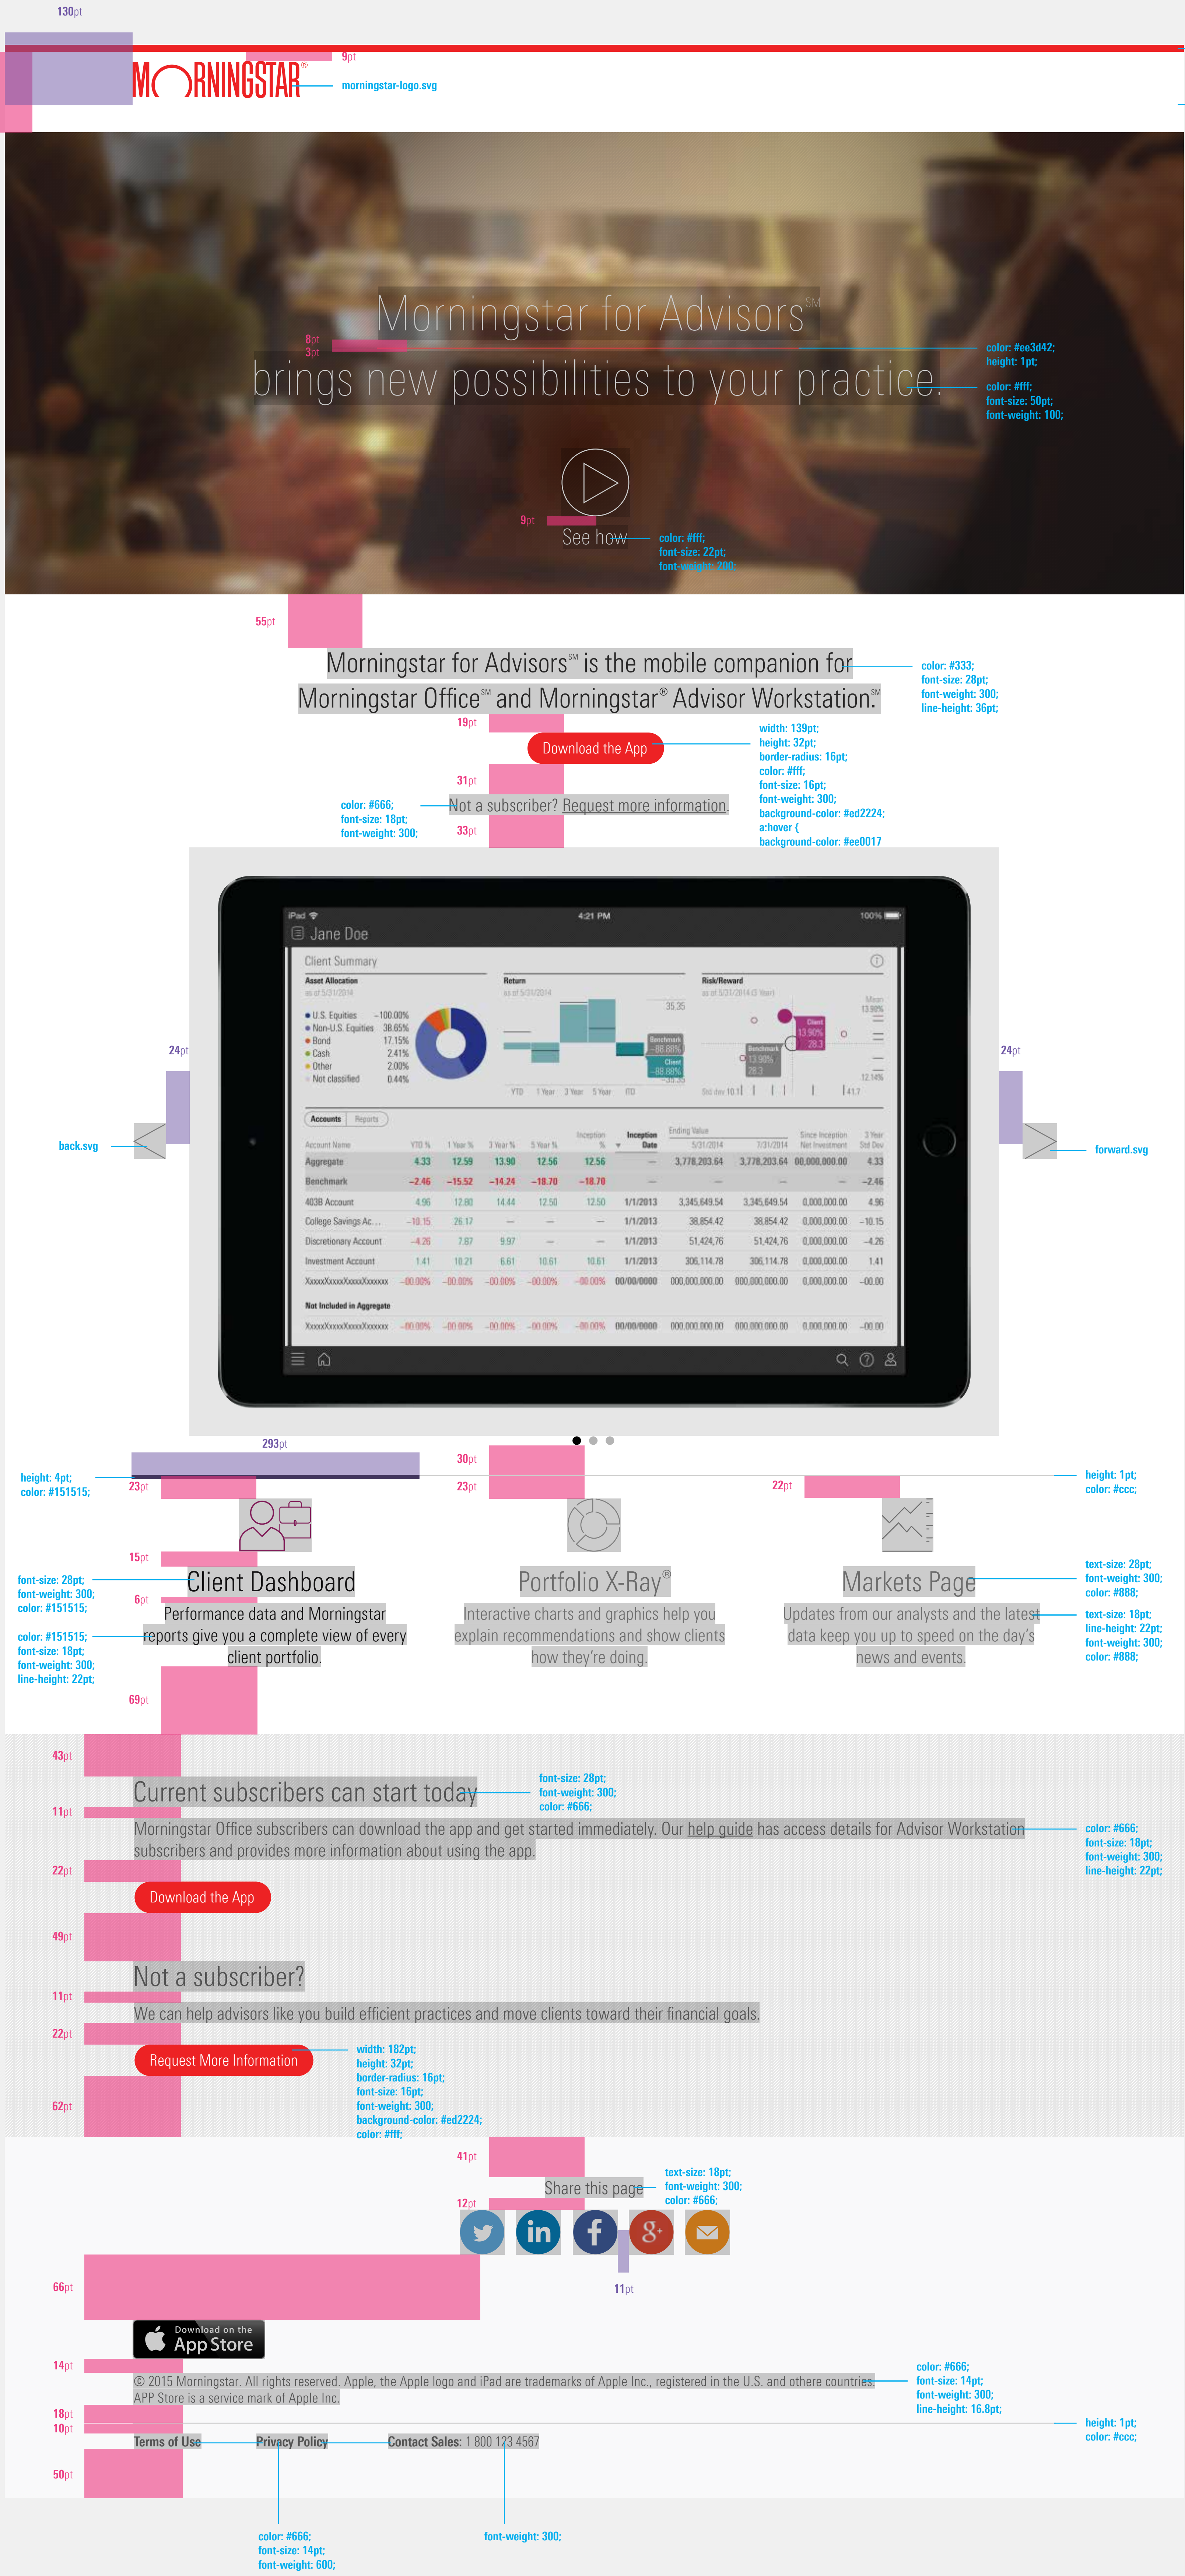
130pt

9pt

MORNINGSTAR®

morningstar-logo.svg

Morningstar for Advisors℠

8pt
3pt

color: #ee3d42;
height: 1pt;

brings new possibilities to your practice.

color: #fff;
font-size: 50pt;
font-weight: 100;

9pt

See how

color: #fff;
font-size: 22pt;
font-weight: 200;

55pt

Morningstar for Advisors℠ is the mobile companion for Morningstar Office℠ and Morningstar® Advisor Workstation.℠

color: #333;
font-size: 28pt;
font-weight: 300;
line-height: 36pt;

19pt

Download the App

width: 139pt;
height: 32pt;
border-radius: 16pt;
color: #fff;
font-size: 16pt;
font-weight: 300;
background-color: #ed2224;
a:hover {
background-color: #ee0017

31pt

color: #666;
font-size: 18pt;
font-weight: 300;

Not a subscriber? Request more information.

33pt

iPad 4:21 PM 100%

Jane Doe

Client Summary

Asset Allocation
as of 5/31/2014

U.S. Equities 100.00%
Non-U.S. Equities 38.65%
Bond 17.15%
Cash 2.41%
Other 2.00%
Not classified 0.44%

Return
as of 5/31/2014

35.35

Benchmark -88.88%
Client -88.88%
-35.35

YTD 1 Year 3 Year 5 Year ITD

Risk/Reward
as of 5/31/2014 (3 Year)

Mean 13.90%

Client 13.90% 28.3
Benchmark 13.90% 28.3

12.14%

Std dev 10.1 41.2

Accounts Reports

| Account Name | YTD % | 1 Year % | 3 Year % | 5 Year % | Inception % | Inception Date | Ending Value 5/31/2014 | 7/31/2014 | Since Inception Net Investment | 3 Year Std Dev |
|---|---|---|---|---|---|---|---|---|---|---|
| Aggregate | 4.33 | 12.59 | 13.90 | 12.56 | 12.56 | — | 3,778,203.64 | 3,778,203.64 | 00,000,000.00 | 4.33 |
| Benchmark | -2.46 | -15.52 | -14.24 | -18.70 | -18.70 | | — | — | — | -2.46 |
| 403B Account | 4.96 | 12.80 | 14.44 | 12.50 | 12.50 | 1/1/2013 | 3,345,649.54 | 3,345,649.54 | 0,000,000.00 | 4.96 |
| College Savings Ac... | -10.15 | 26.17 | — | — | — | 1/1/2013 | 38,854.42 | 38,854.42 | 0,000,000.00 | -10.15 |
| Discretionary Account | -4.26 | 7.87 | 9.97 | — | — | 1/1/2013 | 51,424.76 | 51,424.76 | 0,000,000.00 | -4.26 |
| Investment Account | 1.41 | 18.21 | 6.61 | 10.61 | 10.61 | 1/1/2013 | 306,114.78 | 306,114.78 | 0,000,000.00 | 1.41 |
| XxxxxXxxxxXxxxxXxxxxx | -00.00% | -00.00% | -00.00% | -00.00% | -00.00% | 00/00/0000 | 000,000,000.00 | 000,000,000.00 | 0,000,000.00 | -00.00 |

Not Included in Aggregate

| XxxxxXxxxxXxxxxXxxxxx | -00.00% | -00.00% | -00.00% | -00.00% | -00.00% | 00/00/0000 | 000,000,000.00 | 000,000,000.00 | 0,000,000.00 | -00.00 |
|---|---|---|---|---|---|---|---|---|---|---|

24pt

back.svg

24pt

forward.svg

293pt

30pt

height: 4pt;
color: #151515;

23pt

23pt

22pt

height: 1pt;
color: #ccc;

15pt

font-size: 28pt;
font-weight: 300;
color: #151515;

Client Dashboard

6pt

Performance data and Morningstar reports give you a complete view of every client portfolio.

color: #151515;
font-size: 18pt;
font-weight: 300;
line-height: 22pt;

69pt

Portfolio X-Ray®

Interactive charts and graphics help you explain recommendations and show clients how they're doing.

Markets Page

Updates from our analysts and the latest data keep you up to speed on the day's news and events.

text-size: 28pt;
font-weight: 300;
color: #888;

text-size: 18pt;
line-height: 22pt;
font-weight: 300;
color: #888;

43pt

Current subscribers can start today

font-size: 28pt;
font-weight: 300;
color: #666;

11pt

Morningstar Office subscribers can download the app and get started immediately. Our help guide has access details for Advisor Workstation subscribers and provides more information about using the app.

color: #666;
font-size: 18pt;
font-weight: 300;
line-height: 22pt;

22pt

Download the App

49pt

Not a subscriber?

11pt

We can help advisors like you build efficient practices and move clients toward their financial goals.

22pt

Request More Information

width: 182pt;
height: 32pt;
border-radius: 16pt;
font-size: 16pt;
font-weight: 300;
background-color: #ed2224;
color: #fff;

62pt

41pt

Share this page

text-size: 18pt;
font-weight: 300;
color: #666;

12pt

11pt

66pt

Download on the App Store

14pt

© 2015 Morningstar. All rights reserved. Apple, the Apple logo and iPad are trademarks of Apple Inc., registered in the U.S. and othere countries. APP Store is a service mark of Apple Inc.

color: #666;
font-size: 14pt;
font-weight: 300;
line-height: 16.8pt;

18pt
10pt

height: 1pt;
color: #ccc;

Terms of Use Privacy Policy Contact Sales: 1 800 123 4567

50pt

color: #666;
font-size: 14pt;
font-weight: 600;

font-weight: 300;